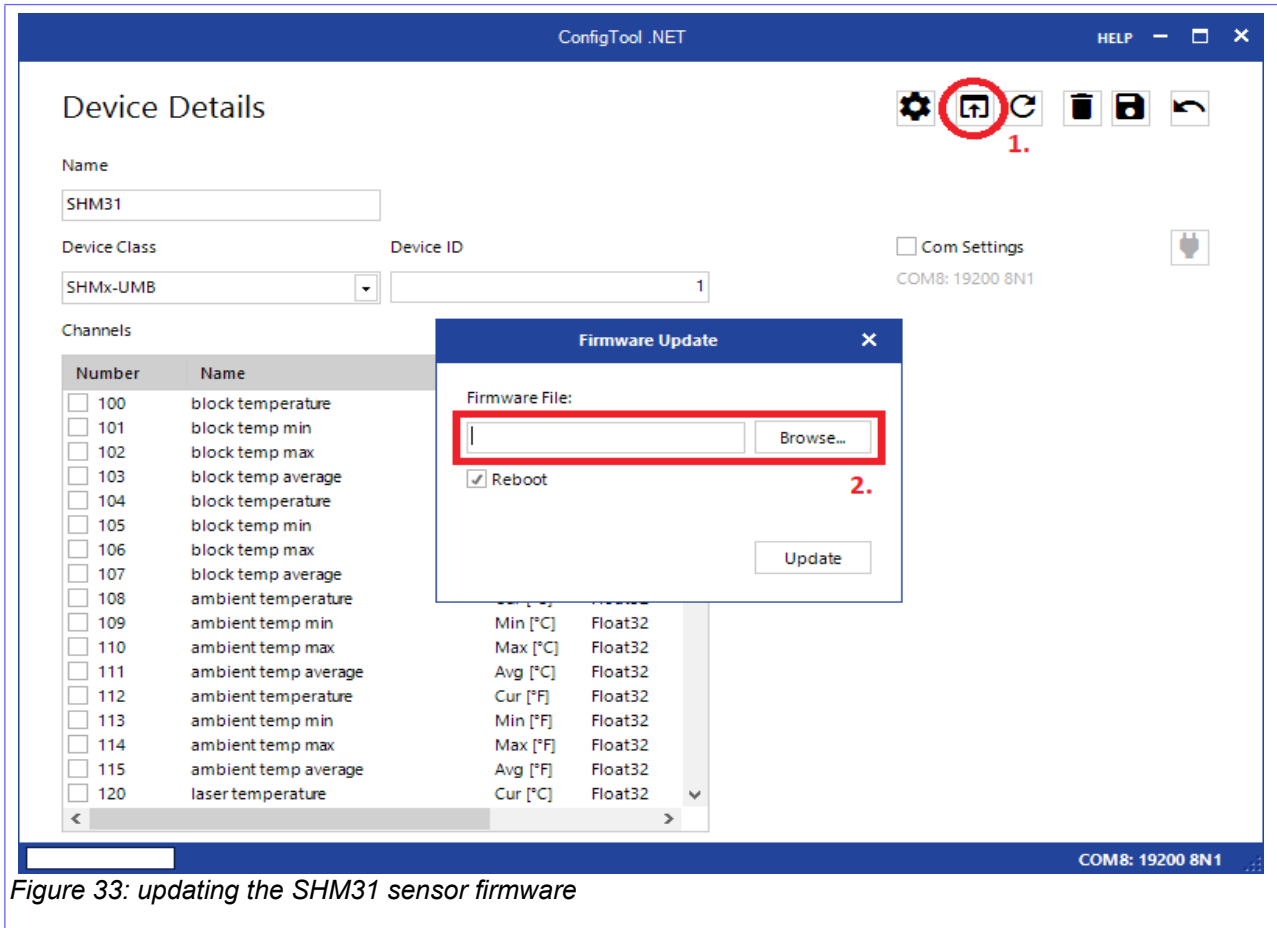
ConfigTool .NET

HELP

Device Details

1.

Name

SHM31

Device Class

SHMx-UMB

Device ID

1

Com Settings

COM8: 19200 8N1

Channels

| Number | Name | | |
|---|---|---|---|
| 100 | block temperature | | |
| 101 | block temp min | | |
| 102 | block temp max | | |
| 103 | block temp average | | |
| 104 | block temperature | | |
| 105 | block temp min | | |
| 106 | block temp max | | |
| 107 | block temp average | | |
| 108 | ambient temperature | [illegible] | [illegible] |
| 109 | ambient temp min | Min [°C] | Float32 |
| 110 | ambient temp max | Max [°C] | Float32 |
| 111 | ambient temp average | Avg [°C] | Float32 |
| 112 | ambient temperature | Cur [°F] | Float32 |
| 113 | ambient temp min | Min [°F] | Float32 |
| 114 | ambient temp max | Max [°F] | Float32 |
| 115 | ambient temp average | Avg [°F] | Float32 |
| 120 | laser temperature | Cur [°C] | Float32 |

Firmware Update

Firmware File:

Browse...

Reboot

2.

Update

COM8: 19200 8N1

Figure 33: updating the SHM31 sensor firmware